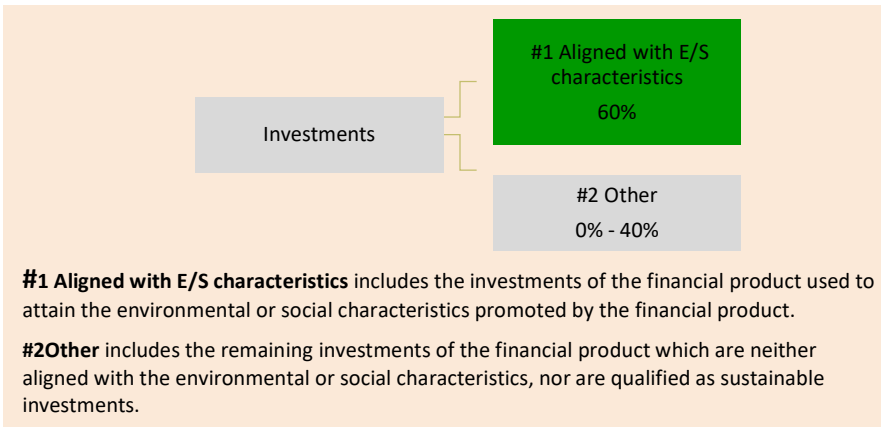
Investments

#1 Aligned with E/S characteristics

60%

#2 Other

0% - 40%

**#1 Aligned with E/S characteristics** includes the investments of the financial product used to attain the environmental or social characteristics promoted by the financial product.

**#2Other** includes the remaining investments of the financial product which are neither aligned with the environmental or social characteristics, nor are qualified as sustainable investments.